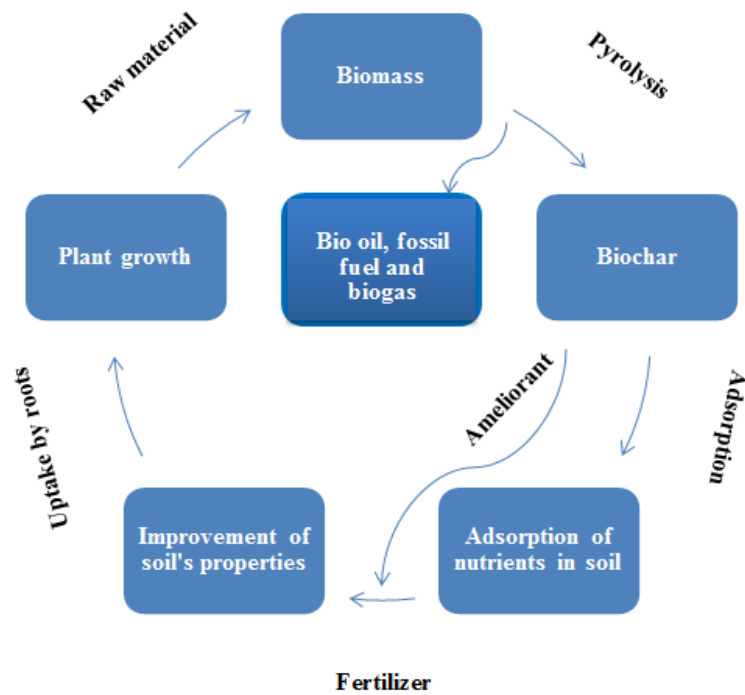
Raw material

Biomass

Pyrolysis

Plant growth

Bio oil, fossil fuel and biogas

Biochar

Uptake by roots

Ameliorant

Adsorption

Improvement of soil's properties

Adsorption of nutrients in soil

Fertilizer